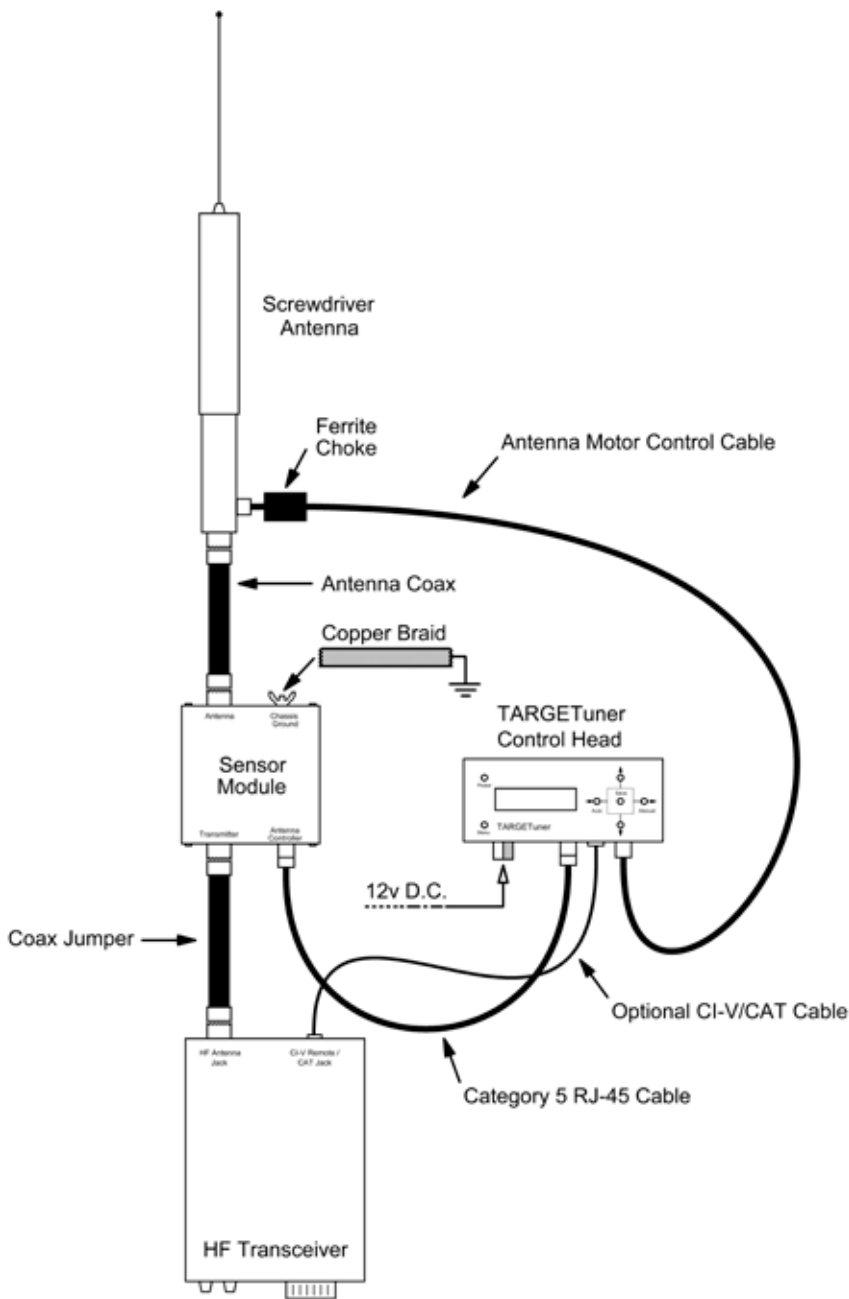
Screwdriver Antenna

Ferrite Choke

Antenna Motor Control Cable

Antenna Coax

Copper Braid

Antenna

Chassis Ground

Sensor Module

Transmitter

Antenna Controller

TARGETuner Control Head

Power

Menu

TARGETuner

Tune

Auto

Default

12v D.C.

Coax Jumper

Optional CI-V/CAT Cable

HF Antenna Jack

CI-V Remote / CAT Jack

Category 5 RJ-45 Cable

HF Transceiver